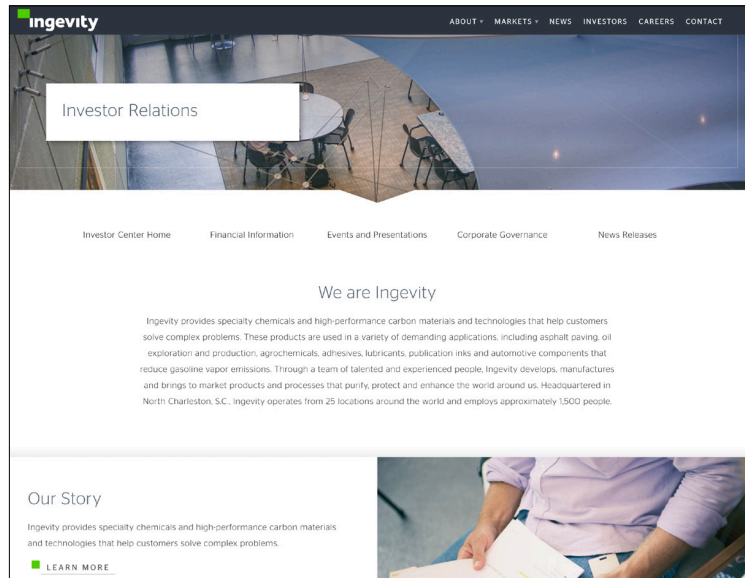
ingevity

ABOUT ▾ MARKETS ▾ NEWS INVESTORS CAREERS CONTACT

Investor Relations

Investor Center Home
Financial Information
Events and Presentations
Corporate Governance
News Releases

We are Ingevity

Ingevity provides specialty chemicals and high-performance carbon materials and technologies that help customers solve complex problems. These products are used in a variety of demanding applications, including asphalt paving, oil exploration and production, agrochemicals, adhesives, lubricants, publication inks and automotive components that reduce gasoline vapor emissions. Through a team of talented and experienced people, Ingevity develops, manufactures and brings to market products and processes that purify, protect and enhance the world around us. Headquartered in North Charleston, S.C., Ingevity operates from 25 locations around the world and employs approximately 1,500 people.

Our Story

Ingevity provides specialty chemicals and high-performance carbon materials and technologies that help customers solve complex problems.

LEARN MORE